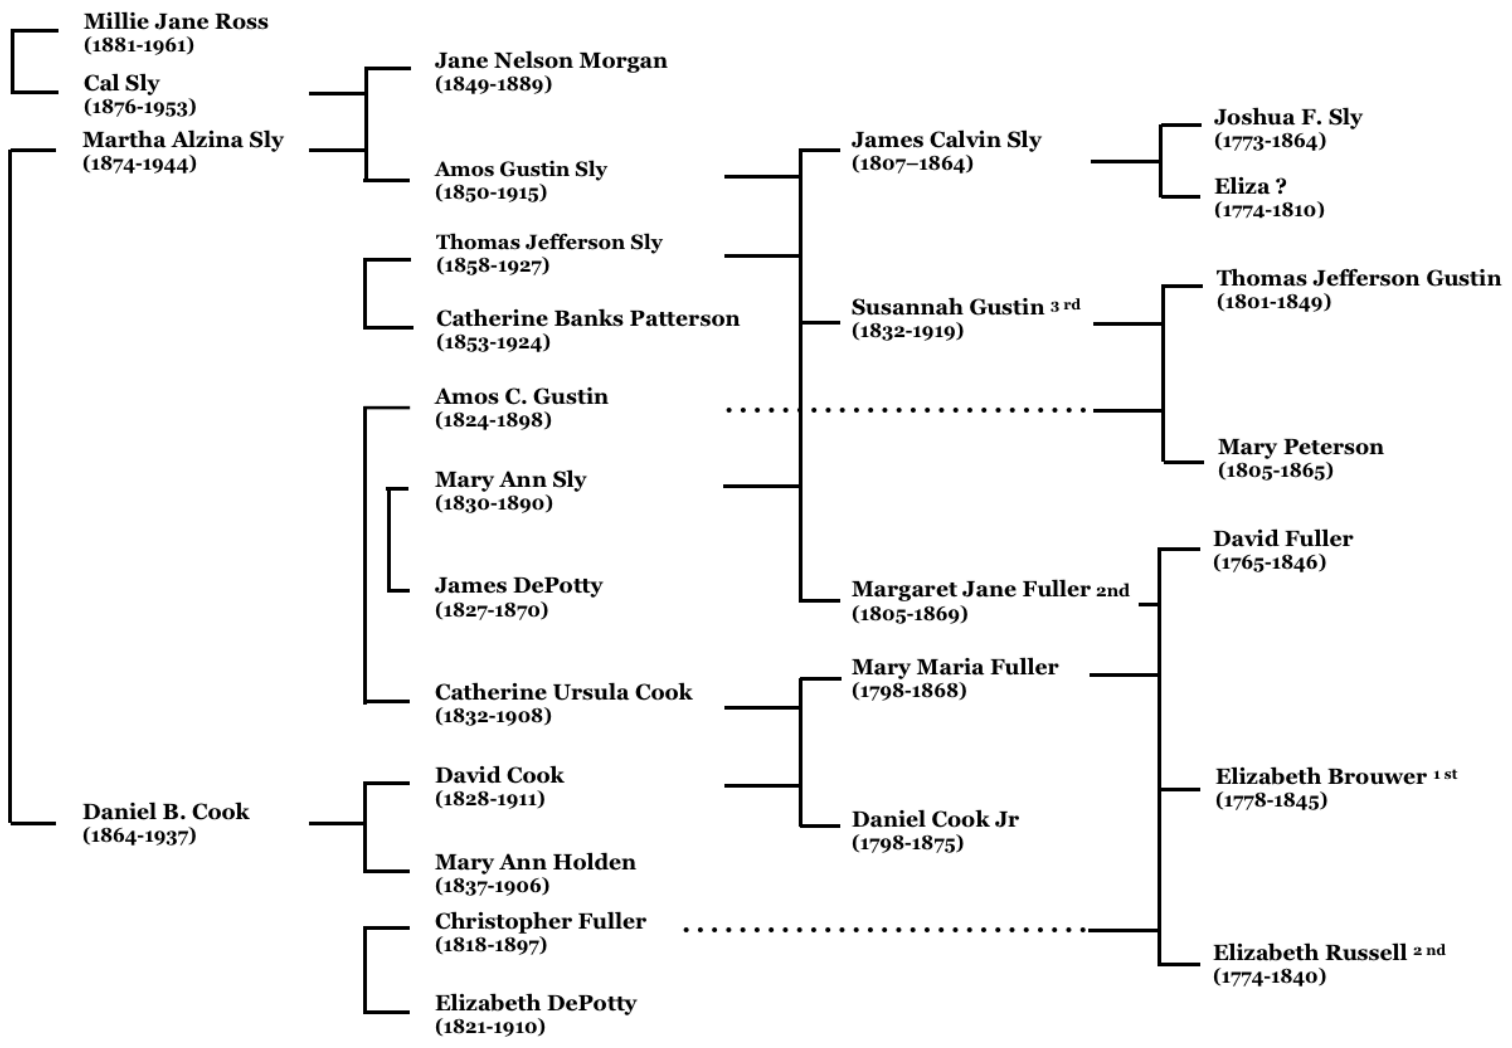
Millie Jane Ross
(1881-1961)
Cal Sly
(1876-1953)
Martha Alzina Sly
(1874-1944)

Jane Nelson Morgan
(1849-1889)

Amos Gustin Sly
(1850-1915)

Thomas Jefferson Sly
(1858-1927)

Catherine Banks Patterson
(1853-1924)

Amos C. Gustin
(1824-1898)

Mary Ann Sly
(1830-1890)

James DePotty
(1827-1870)

Catherine Ursula Cook
(1832-1908)

David Cook
(1828-1911)

Daniel B. Cook
(1864-1937)

Mary Ann Holden
(1837-1906)

Christopher Fuller
(1818-1897)

Elizabeth DePotty
(1821-1910)

James Calvin Sly
(1807–1864)

Susannah Gustin 3 rd
(1832-1919)

Margaret Jane Fuller 2nd
(1805-1869)

Mary Maria Fuller
(1798-1868)

Daniel Cook Jr
(1798-1875)

Joshua F. Sly
(1773-1864)

Eliza ?
(1774-1810)

Thomas Jefferson Gustin
(1801-1849)

Mary Peterson
(1805-1865)

David Fuller
(1765-1846)

Elizabeth Brouwer 1 st
(1778-1845)

Elizabeth Russell 2 nd
(1774-1840)